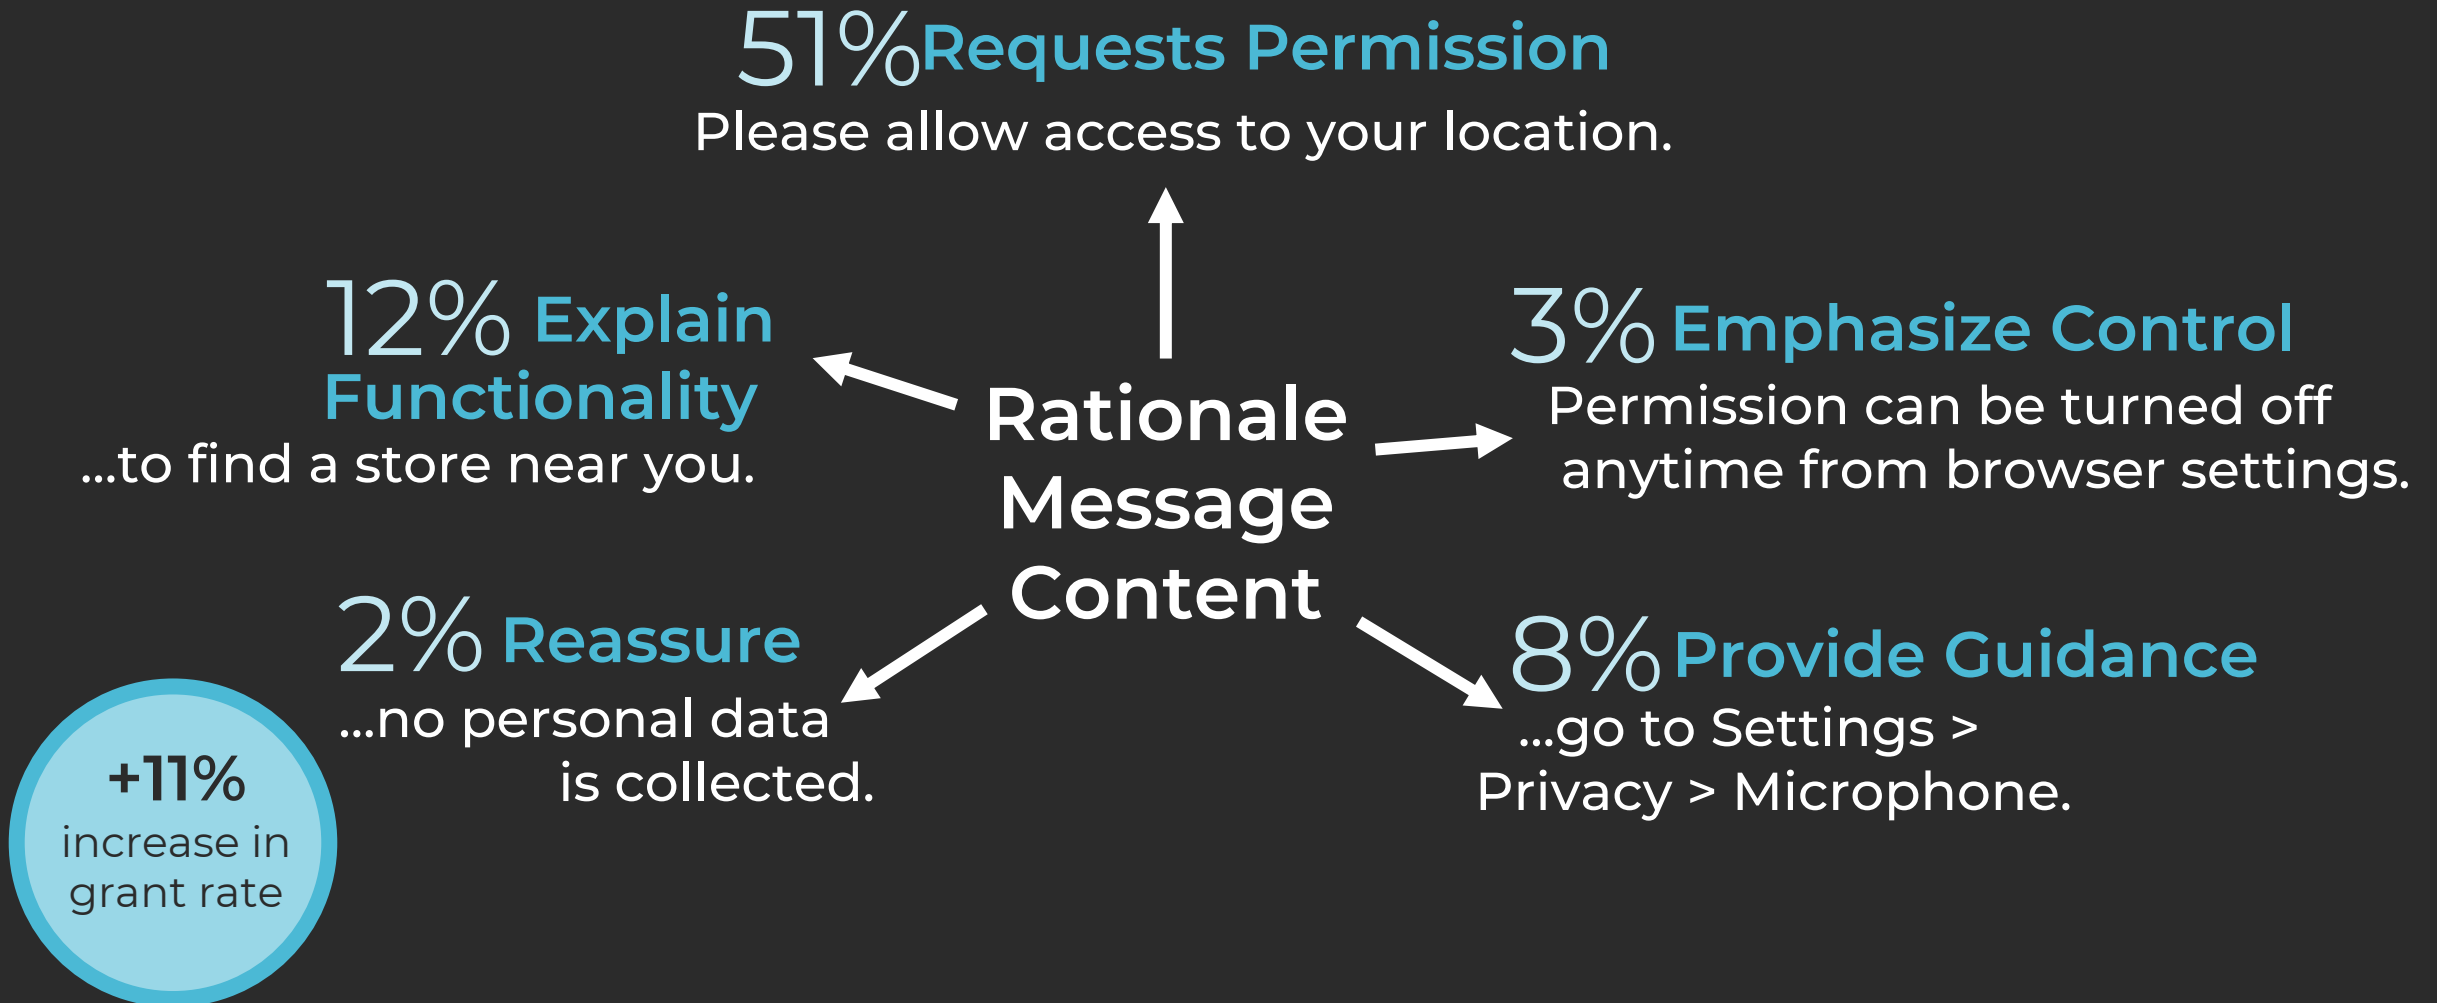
51% Requests Permission
Please allow access to your location.

12% Explain Functionality
...to find a store near you.

Rationale Message Content

3% Emphasize Control
Permission can be turned off anytime from browser settings.

2% Reassure
...no personal data is collected.

8% Provide Guidance
...go to Settings > Privacy > Microphone.

+11%
increase in grant rate